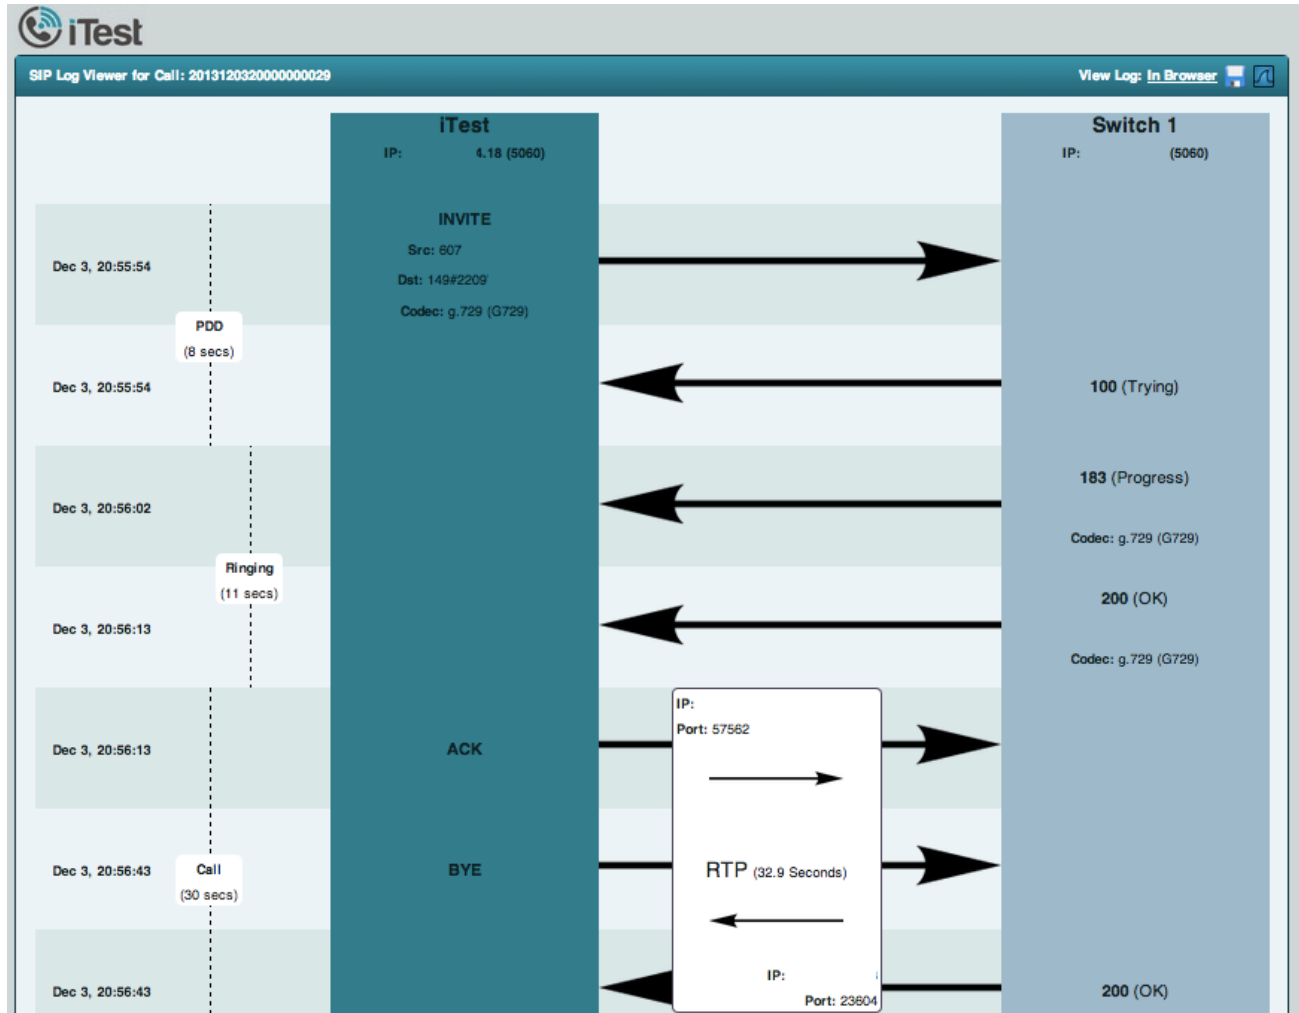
iTest

SIP Log Viewer for Call: 20131203200000000029

View Log: In Browser

iTest
IP: 4.18 (5060)

Switch 1
IP: (5060)

Dec 3, 20:55:54

INVITE
Src: 607
Dst: 149#2209
Codec: g.729 (G729)

PDD
(8 secs)

Dec 3, 20:55:54

100 (Trying)

Dec 3, 20:56:02

183 (Progress)
Codec: g.729 (G729)

Ringing
(11 secs)

Dec 3, 20:56:13

200 (OK)
Codec: g.729 (G729)

Dec 3, 20:56:13

ACK

IP:
Port: 57562

RTP (32.9 Seconds)

IP:
Port: 23604

Dec 3, 20:56:43

Call
(30 secs)

BYE

Dec 3, 20:56:43

200 (OK)